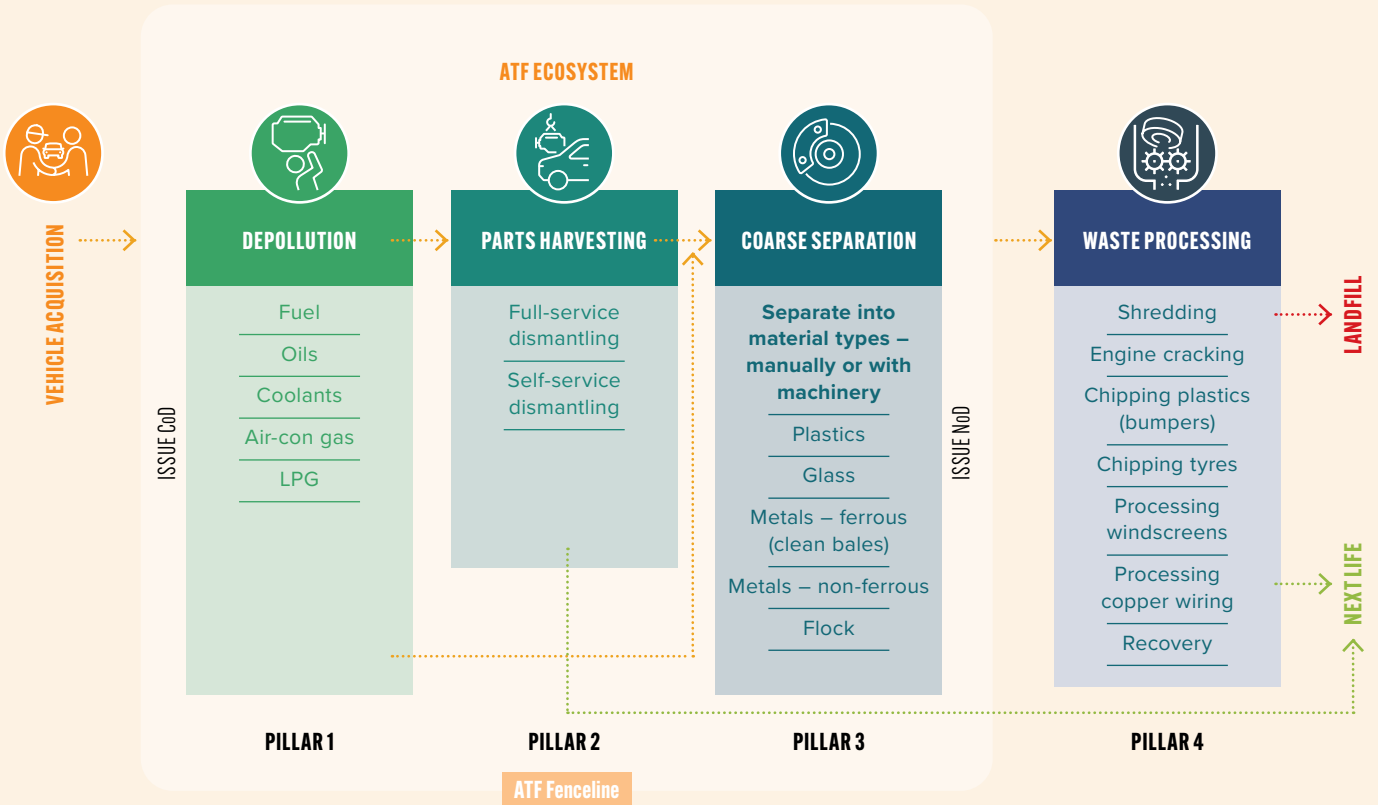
ATF ECOSYSTEM

VEHICLE ACQUISITON

ISSUE CoD

DEPOLLUTION

Fuel

Oils

Coolants

Air-con gas

LPG

PARTS HARVESTING

Full-service dismantling

Self-service dismantling

COARSE SEPARATION

Separate into material types – manually or with machinery

Plastics

Glass

Metals – ferrous (clean bales)

Metals – non-ferrous

Flock

ISSUE NoD

WASTE PROCESSING

Shredding

Engine cracking

Chipping plastics (bumpers)

Chipping tyres

Processing windscreens

Processing copper wiring

Recovery

LANDFILL

NEXT LIFE

PILLAR 1

PILLAR 2

PILLAR 3

PILLAR 4

ATF Fenceline